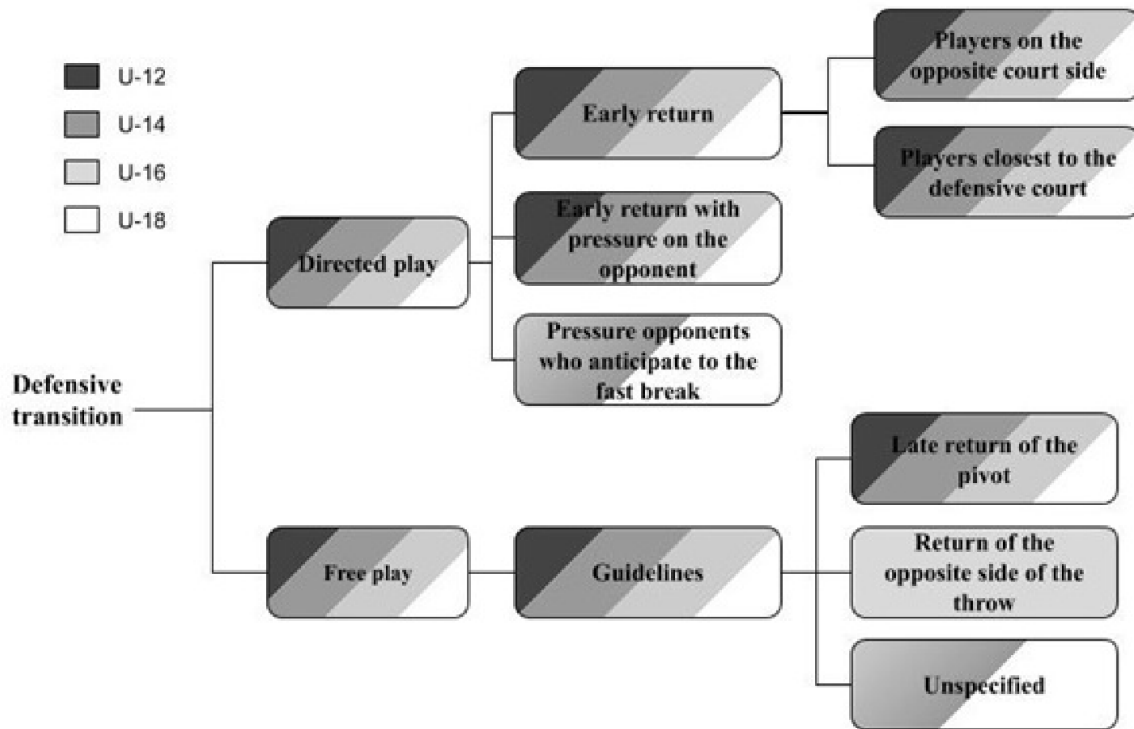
U-12
U-14
U-16
U-18

Defensive transition

Directed play

Early return

Players on the opposite court side

Players closest to the defensive court

Early return with pressure on the opponent

Pressure opponents who anticipate to the fast break

Free play

Guidelines

Late return of the pivot

Return of the opposite side of the throw

Unspecified